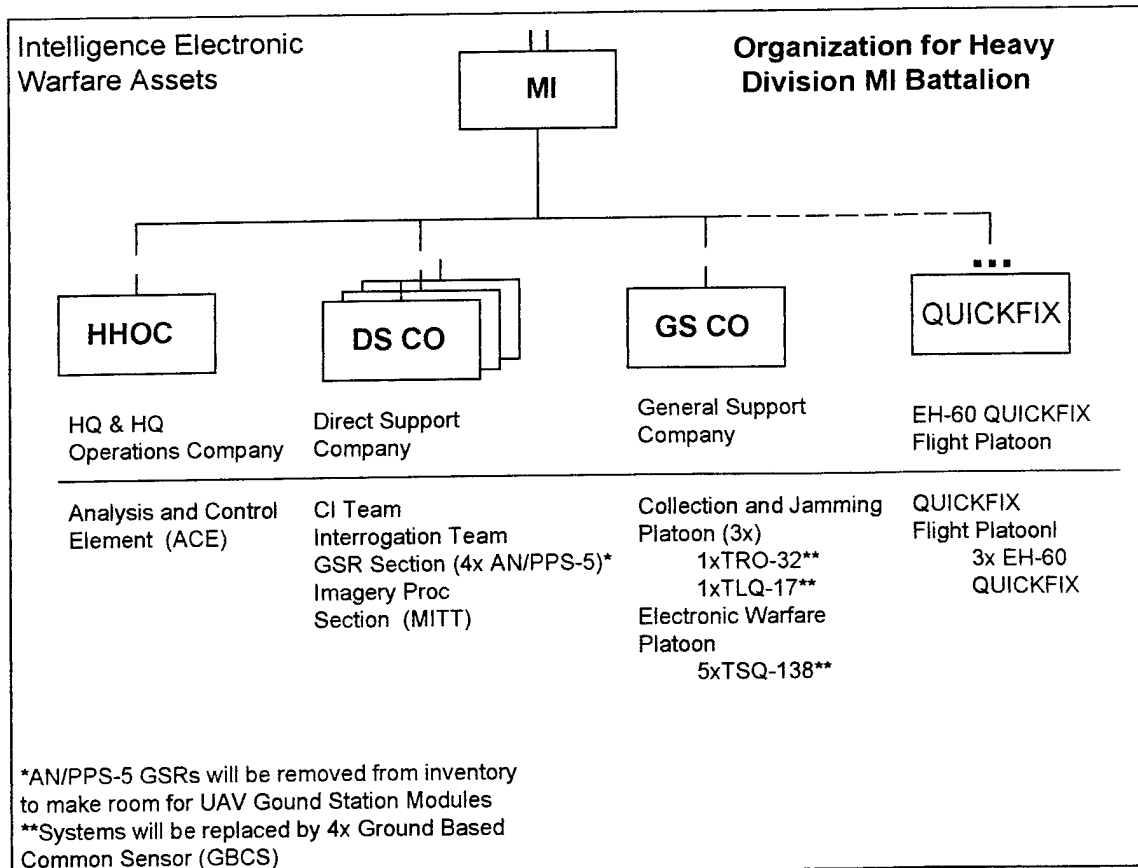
Intelligence Electronic Warfare Assets

Organization for Heavy Division MI Battalion

MI

HHOC

DS CO

GS CO

QUICKFIX

HQ & HQ Operations Company

Direct Support Company

General Support Company

EH-60 QUICKFIX Flight Platoon

Analysis and Control Element (ACE)

CI Team
Interrogation Team
GSR Section (4x AN/PPS-5)*
Imagery Proc Section (MITT)

Collection and Jamming Platoon (3x)
1xTRO-32**
1xTLQ-17**
Electronic Warfare Platoon
5xTSQ-138**

QUICKFIX
Flight Platoonl
3x EH-60
QUICKFIX

*AN/PPS-5 GSRs will be removed from inventory to make room for UAV Gound Station Modules
**Systems will be replaced by 4x Ground Based Common Sensor (GBCS)